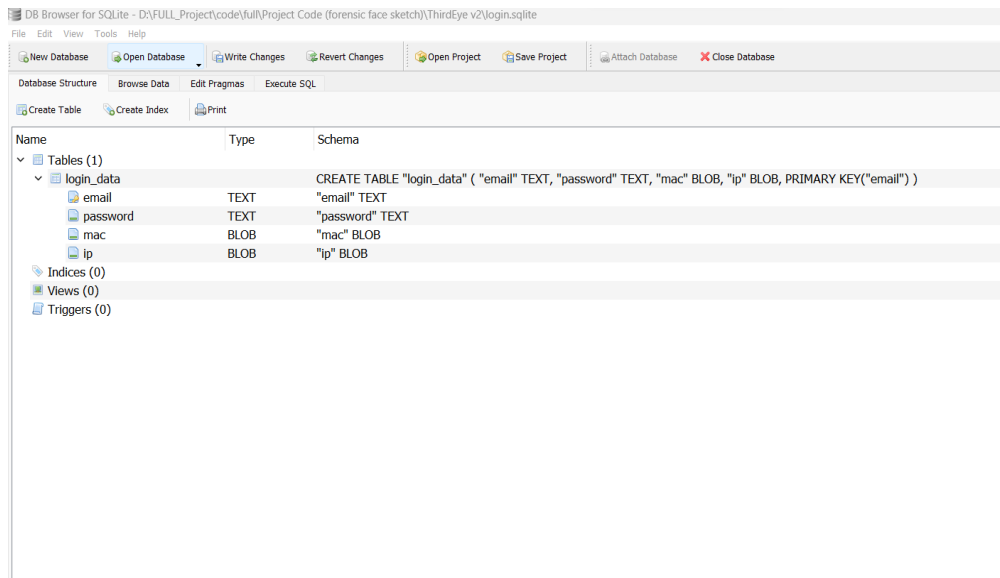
DB Browser for SQLite - D:\FULL_Project\code\full\Project Code (forensic face sketch)\ThirdEye v2\login.sqlite

File Edit View Tools Help

New Database | Open Database | Write Changes | Revert Changes | Open Project | Save Project | Attach Database | Close Database

Database Structure | Browse Data | Edit Pragmas | Execute SQL

Create Table | Create Index | Print

| Name | Type | Schema |
|---|---|---|
| Tables (1) | | |
| login_data | | CREATE TABLE "login_data" ( "email" TEXT, "password" TEXT, "mac" BLOB, "ip" BLOB, PRIMARY KEY("email") ) |
| email | TEXT | "email" TEXT |
| password | TEXT | "password" TEXT |
| mac | BLOB | "mac" BLOB |
| ip | BLOB | "ip" BLOB |
| Indices (0) | | |
| Views (0) | | |
| Triggers (0) | | |